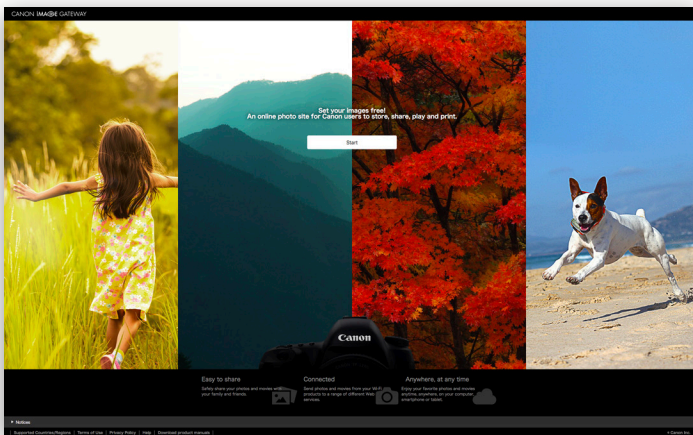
CANON IMAGE GATEWAY

Set your images free!
An online photo site for Canon users to store, share, play and print.

Start

Canon

Easy to share
Safely share your photos and movies with your family and friends.

Connected
Send photos and movies from your Wi-Fi products to a range of different Web services.

Anywhere, at any time
Enjoy your favorite photos and movies anytime, anywhere, on your computer, smartphone or tablet.

Notices

Supported Countries/Regions | Terms of Use | Privacy Policy | Help | Download product manuals

© Canon Inc.